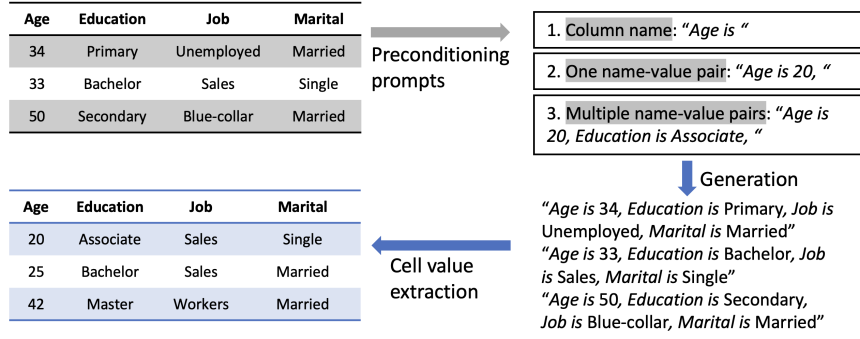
| Age | Education | Job | Marital |
|---|---|---|---|
| 34 | Primary | Unemployed | Married |
| 33 | Bachelor | Sales | Single |
| 50 | Secondary | Blue-collar | Married |

Preconditioning prompts

1. Column name: “Age is “

2. One name-value pair: “Age is 20, “

3. Multiple name-value pairs: “Age is 20, Education is Associate, “

Generation

“Age is 34, Education is Primary, Job is Unemployed, Marital is Married”
“Age is 33, Education is Bachelor, Job is Sales, Marital is Single”
“Age is 50, Education is Secondary, Job is Blue-collar, Marital is Married”

Cell value extraction

| Age | Education | Job | Marital |
|---|---|---|---|
| 20 | Associate | Sales | Single |
| 25 | Bachelor | Sales | Married |
| 42 | Master | Workers | Married |